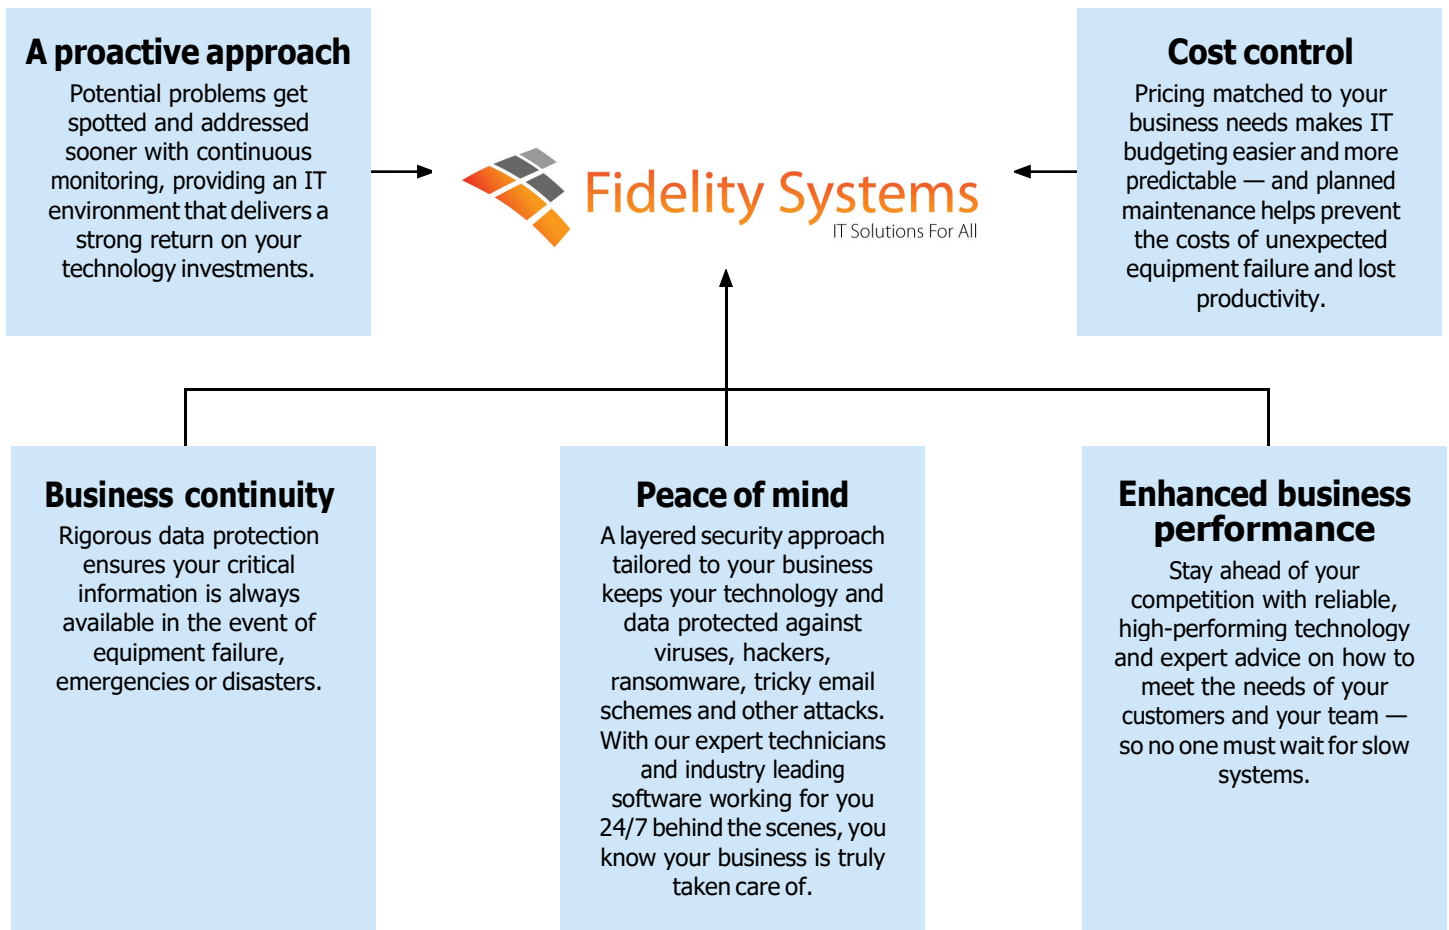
A proactive approach

Potential problems get spotted and addressed sooner with continuous monitoring, providing an IT environment that delivers a strong return on your technology investments.

Fidelity Systems
IT Solutions For All

Cost control

Pricing matched to your business needs makes IT budgeting easier and more predictable — and planned maintenance helps prevent the costs of unexpected equipment failure and lost productivity.

Business continuity

Rigorous data protection ensures your critical information is always available in the event of equipment failure, emergencies or disasters.

Peace of mind

A layered security approach tailored to your business keeps your technology and data protected against viruses, hackers, ransomware, tricky email schemes and other attacks. With our expert technicians and industry leading software working for you 24/7 behind the scenes, you know your business is truly taken care of.

Enhanced business performance

Stay ahead of your competition with reliable, high-performing technology and expert advice on how to meet the needs of your customers and your team — so no one must wait for slow systems.